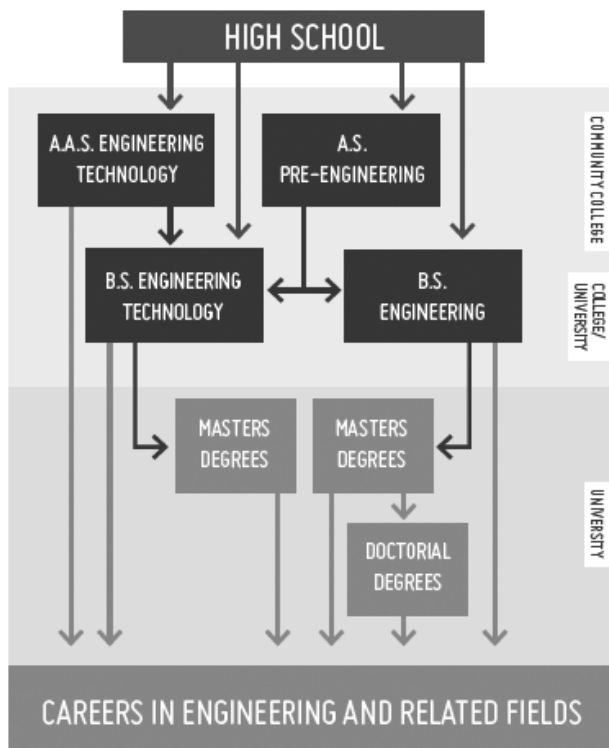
HIGH SCHOOL

A.A.S. ENGINEERING TECHNOLOGY

A.S. PRE-ENGINEERING

COMMUNITY COLLEGE

B.S. ENGINEERING TECHNOLOGY

B.S. ENGINEERING

COLLEGE/ UNIVERSITY

MASTERS DEGREES

MASTERS DEGREES

UNIVERSITY

DOCTORIAL DEGREES

CAREERS IN ENGINEERING AND RELATED FIELDS